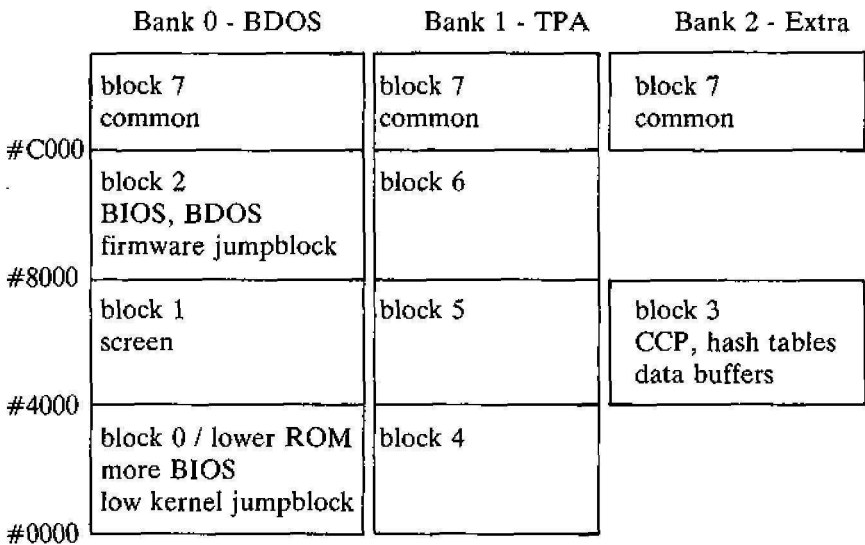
| | Bank 0 - BDOS | Bank 1 - TPA | Bank 2 - Extra |
|---|---|---|---|
| | block 7 common | block 7 common | block 7 common |
| #C000 | | | |
| | block 2 BIOS, BDOS firmware jumpblock | block 6 | |
| #8000 | | | |
| | block 1 screen | block 5 | block 3 CCP, hash tables data buffers |
| #4000 | | | |
| | block 0 / lower ROM more BIOS low kernel jumpblock | block 4 | |
| #0000 | | | |